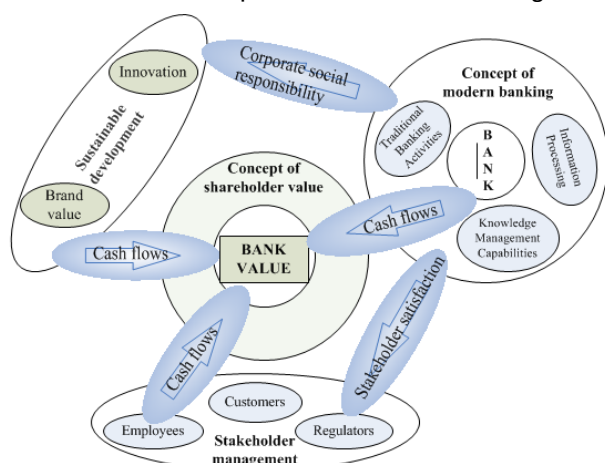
Innovation

Sustainable development

Brand value

Corporate social responsibility

Concept of modern banking

Traditional Banking Activities

B A N K

Information Processing

Knowledge Management Capabilities

Concept of shareholder value

BANK VALUE

Cash flows

Cash flows

Cash flows

Stakeholder satisfaction

Customers

Employees

Regulators

Stakeholder management